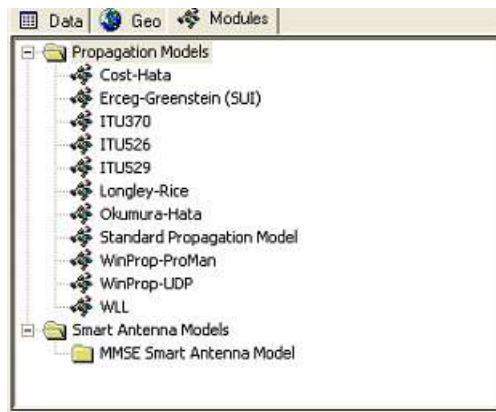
Data Geo Modules

Propagation Models
Cost-Hata
Erceg-Greenstein (SUI)
ITU370
ITU526
ITU529
Longley-Rice
Okumura-Hata
Standard Propagation Model
WinProp-ProMan
WinProp-UDP
WLL
Smart Antenna Models
MMSE Smart Antenna Model